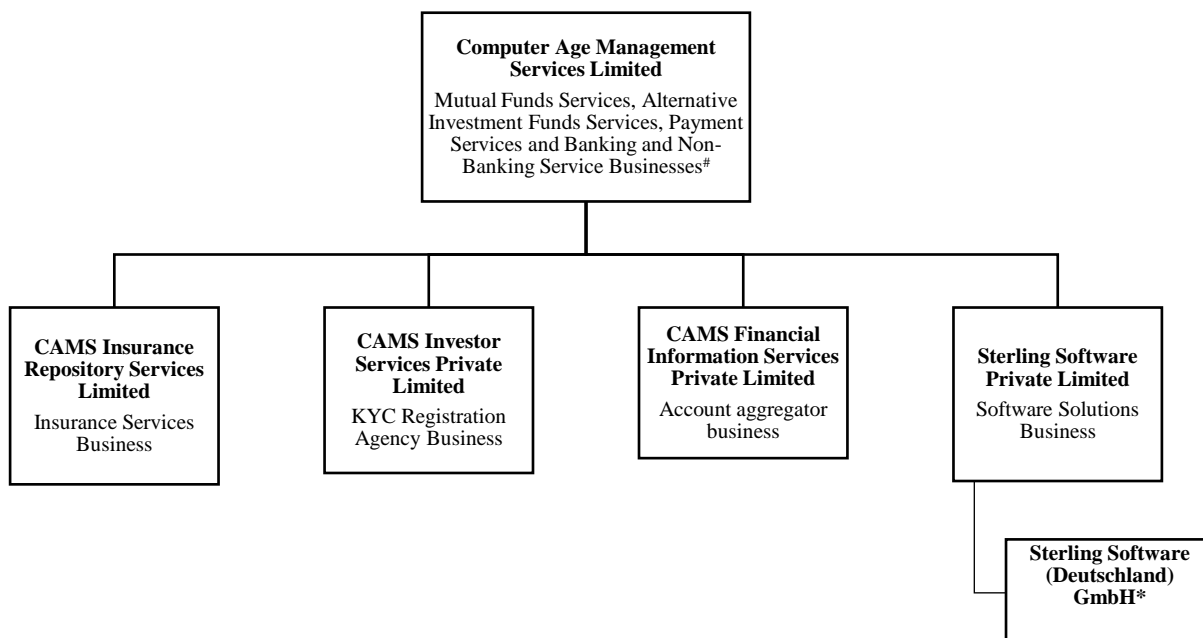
**Computer Age Management Services Limited**

Mutual Funds Services, Alternative Investment Funds Services, Payment Services and Banking and Non-Banking Service Businesses#

**CAMS Insurance Repository Services Limited**

Insurance Services Business

**CAMS Investor Services Private Limited**

KYC Registration Agency Business

**CAMS Financial Information Services Private Limited**

Account aggregator business

**Sterling Software Private Limited**

Software Solutions Business

**Sterling Software (Deutschland) GmbH***